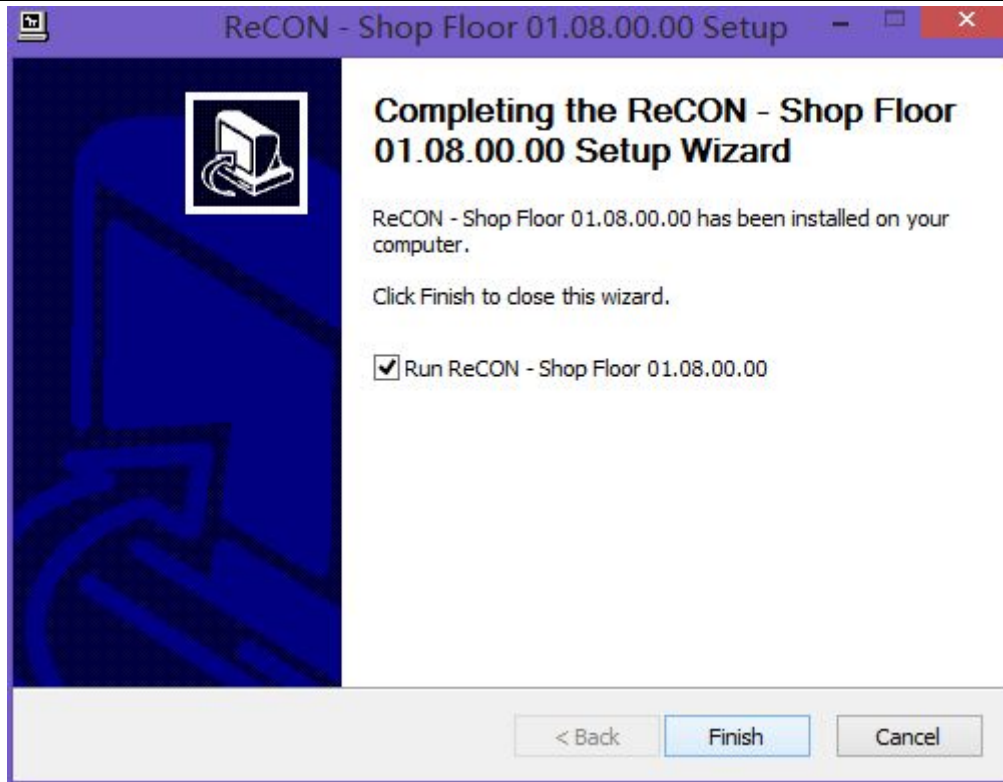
ReCON - Shop Floor 01.08.00.00 Setup

Completing the ReCON - Shop Floor 01.08.00.00 Setup Wizard

ReCON - Shop Floor 01.08.00.00 has been installed on your computer.

Click Finish to close this wizard.

Run ReCON - Shop Floor 01.08.00.00

< Back
Finish
Cancel